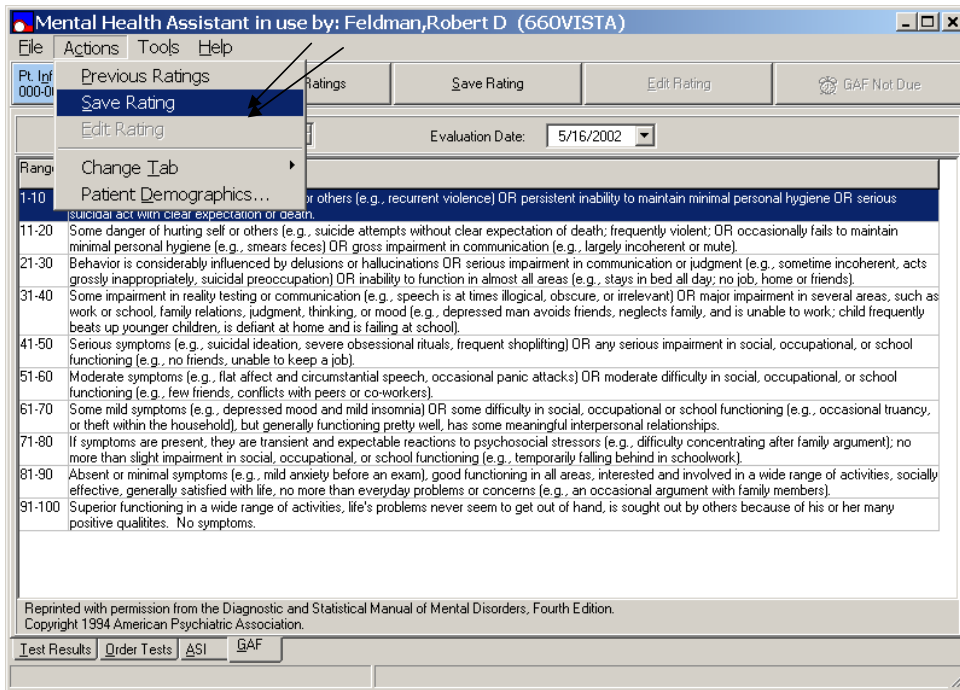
Mental Health Assistant in use by: Feldman,Robert D (660VISTA)

File Actions Tools Help

Pt. Inf
000-0

Previous Ratings
Save Rating
Edit Rating
Change Tab
Patient Demographics...

Ratings | Save Rating | Edit Rating | GAF Not Due

Evaluation Date: 5/16/2002

| Range | |
|---|---|
| 1-10 | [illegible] or others (e.g., recurrent violence) OR persistent inability to maintain minimal personal hygiene OR serious suicidal act with clear expectation of death. |
| 11-20 | Some danger of hurting self or others (e.g., suicide attempts without clear expectation of death; frequently violent; OR occasionally fails to maintain minimal personal hygiene (e.g., smears feces) OR gross impairment in communication (e.g., largely incoherent or mute). |
| 21-30 | Behavior is considerably influenced by delusions or hallucinations OR serious impairment in communication or judgment (e.g., sometime incoherent, acts grossly inappropriately, suicidal preoccupation) OR inability to function in almost all areas (e.g., stays in bed all day; no job, home or friends). |
| 31-40 | Some impairment in reality testing or communication (e.g., speech is at times illogical, obscure, or irrelevant) OR major impairment in several areas, such as work or school, family relations, judgment, thinking, or mood (e.g., depressed man avoids friends, neglects family, and is unable to work; child frequently beats up younger children, is defiant at home and is failing at school). |
| 41-50 | Serious symptoms (e.g., suicidal ideation, severe obsessional rituals, frequent shoplifting) OR any serious impairment in social, occupational, or school functioning (e.g., no friends, unable to keep a job). |
| 51-60 | Moderate symptoms (e.g., flat affect and circumstantial speech, occasional panic attacks) OR moderate difficulty in social, occupational, or school functioning (e.g., few friends, conflicts with peers or co-workers). |
| 61-70 | Some mild symptoms (e.g., depressed mood and mild insomnia) OR some difficulty in social, occupational or school functioning (e.g., occasional truancy, or theft within the household), but generally functioning pretty well, has some meaningful interpersonal relationships. |
| 71-80 | If symptoms are present, they are transient and expectable reactions to psychosocial stressors (e.g., difficulty concentrating after family argument); no more than slight impairment in social, occupational, or school functioning (e.g., temporarily falling behind in schoolwork). |
| 81-90 | Absent or minimal symptoms (e.g., mild anxiety before an exam), good functioning in all areas, interested and involved in a wide range of activities, socially effective, generally satisfied with life, no more than everyday problems or concerns (e.g., an occasional argument with family members). |
| 91-100 | Superior functioning in a wide range of activities, life's problems never seem to get out of hand, is sought out by others because of his or her many positive qualitites. No symptoms. |

Reprinted with permission from the Diagnostic and Statistical Manual of Mental Disorders, Fourth Edition.
Copyright 1994 American Psychiatric Association.

Test Results | Order Tests | ASI | GAF